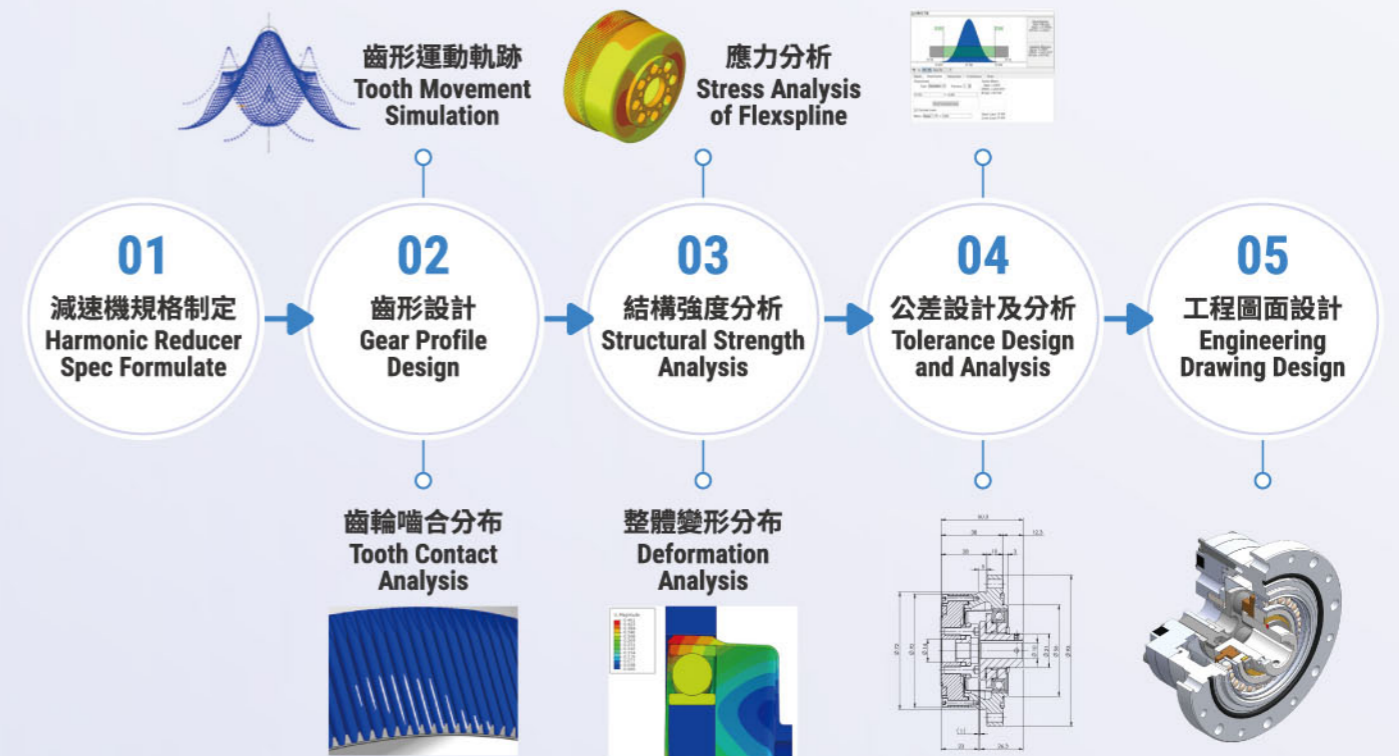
齒形運動軌跡
Tooth Movement Simulation

應力分析
Stress Analysis of Flexspline

01
減速機規格制定
Harmonic Reducer Spec Formulate

02
齒形設計
Gear Profile Design

03
結構強度分析
Structural Strength Analysis

04
公差設計及分析
Tolerance Design and Analysis

05
工程圖面設計
Engineering Drawing Design

齒輪嚙合分布
Tooth Contact Analysis

整體變形分布
Deformation Analysis